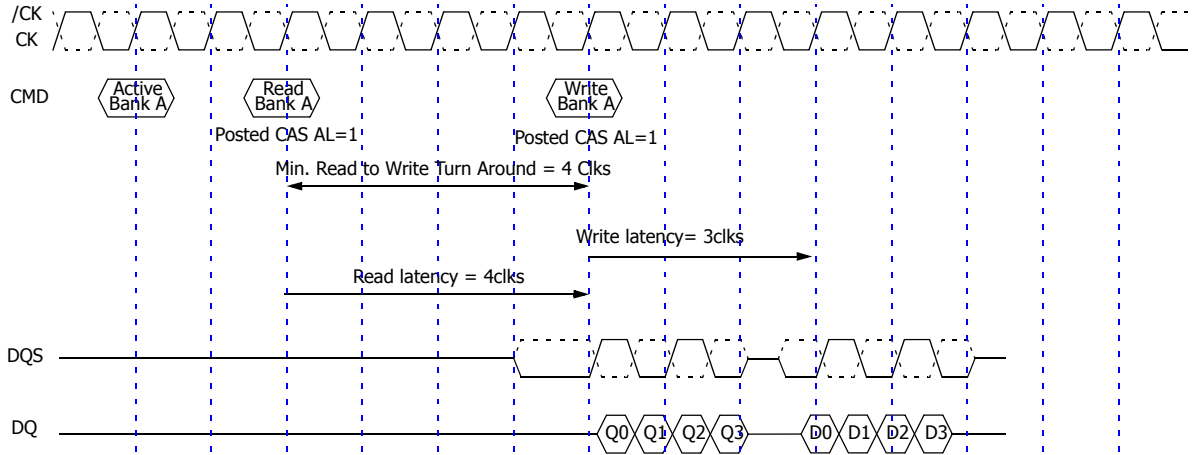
/CK
CK

CMD

Active Bank A

Read Bank A

Write Bank A

Posted CAS AL=1

Posted CAS AL=1

Min. Read to Write Turn Around = 4 Clks

Write latency= 3clks

Read latency = 4clks

DQS

DQ

Q0 Q1 Q2 Q3

D0 D1 D2 D3